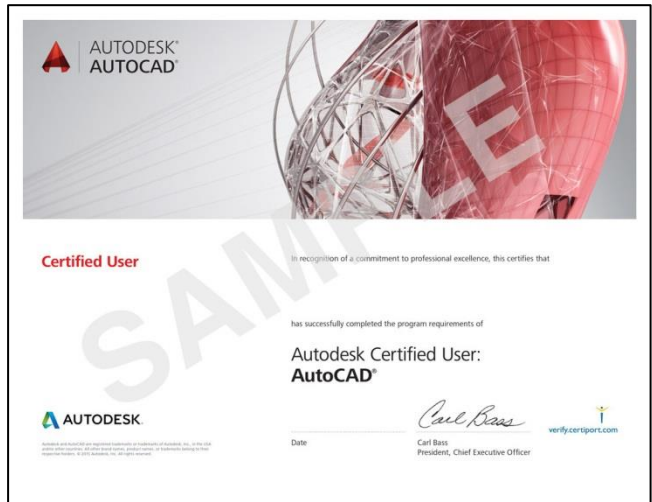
AUTODESK®
AUTOCAD®

SAMPLE

Certified User

In recognition of a commitment to professional excellence, this certifies that

has successfully completed the program requirements of

Autodesk Certified User:
AutoCAD®

AUTODESK.

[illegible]

Date

Carl Bass

Carl Bass
President, Chief Executive Officer

verify.certiport.com